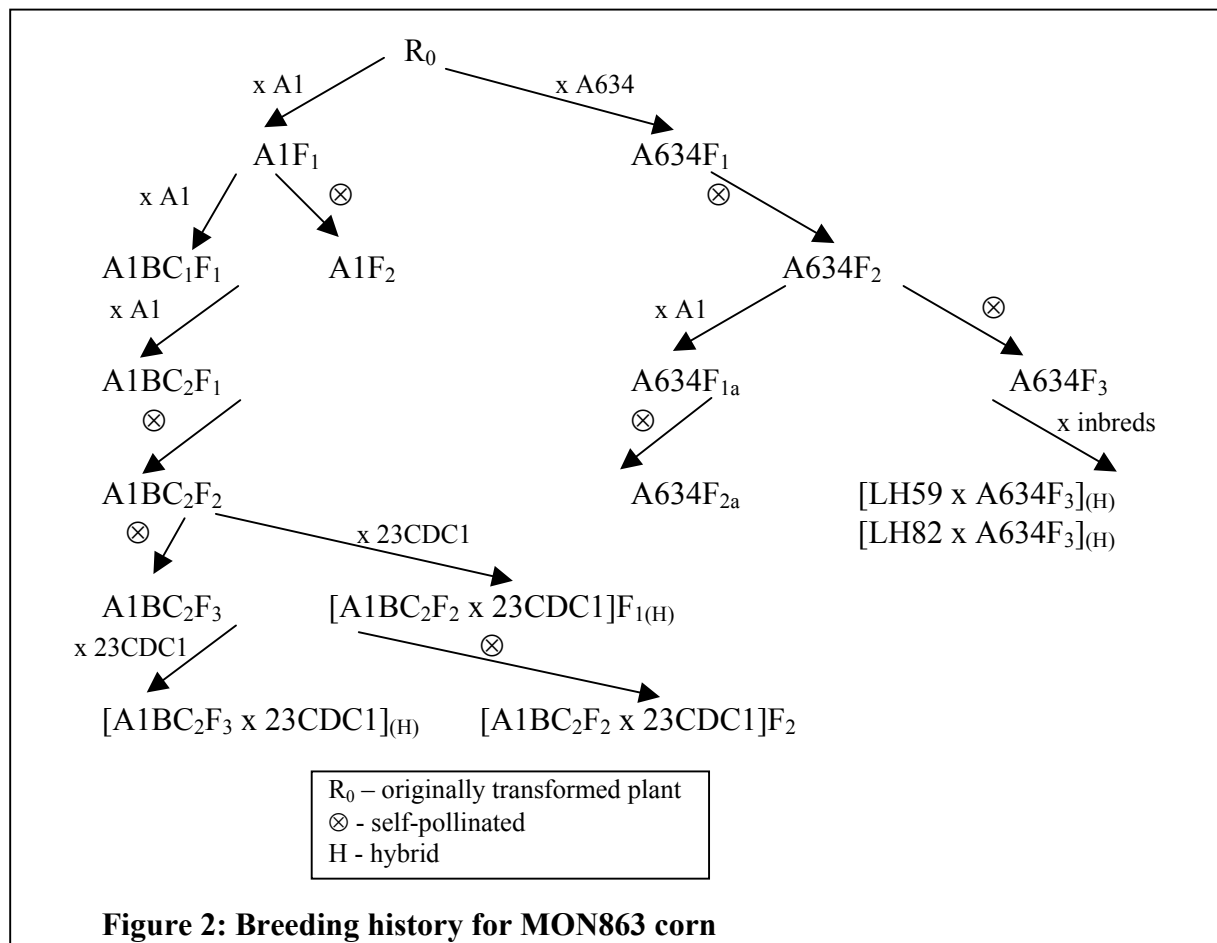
$R_0$

x A1

x A634

$A1F_1$

$A634F_1$

x A1

$\otimes$

$\otimes$

$A1BC_1F_1$

$A1F_2$

$A634F_2$

x A1

x A1

$\otimes$

$A1BC_2F_1$

$A634F_{1a}$

$A634F_3$

$\otimes$

$\otimes$

x inbreds

$A1BC_2F_2$

$A634F_{2a}$

$[LH59 \times A634F_3]_{(H)}$
$[LH82 \times A634F_3]_{(H)}$

$\otimes$

x 23CDC1

$A1BC_2F_3$

$[A1BC_2F_2 \times 23CDC1]F_{1(H)}$

x 23CDC1

$\otimes$

$[A1BC_2F_3 \times 23CDC1]_{(H)}$

$[A1BC_2F_2 \times 23CDC1]F_2$

$R_0$ – originally transformed plant
$\otimes$ - self-pollinated
H - hybrid

**Figure 2: Breeding history for MON863 corn**